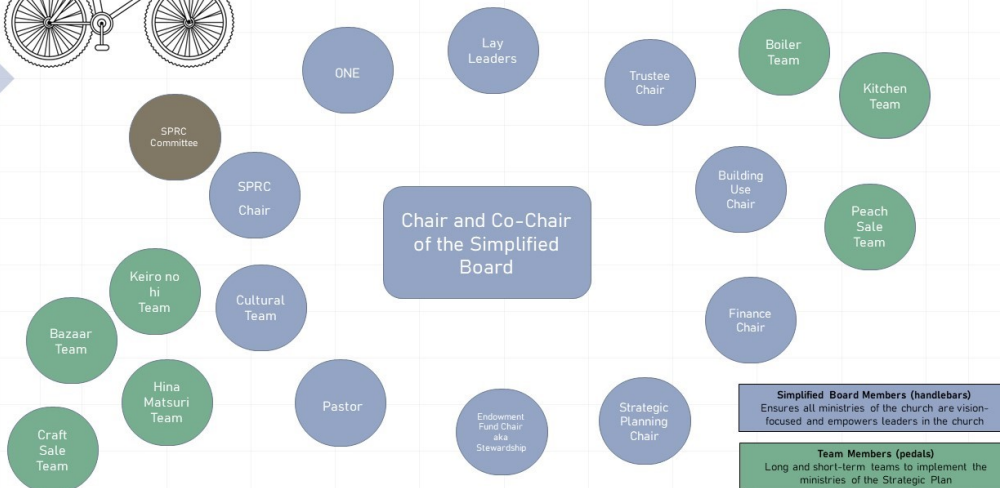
ONE

Lay Leaders

Trustee Chair

Boiler Team

Kitchen Team

SPRC Committee

SPRC Chair

Building Use Chair

Chair and Co-Chair of the Simplified Board

Peach Sale Team

Keiro no hi Team

Cultural Team

Bazaar Team

Finance Chair

Hina Matsuri Team

Pastor

Endowment Fund Chair aka Stewardship

Strategic Planning Chair

Craft Sale Team

Simplified Board Members (handlebars)
Ensures all ministries of the church are vision-focused and empowers leaders in the church

Team Members (pedals)
Long and short-term teams to implement the ministries of the Strategic Plan